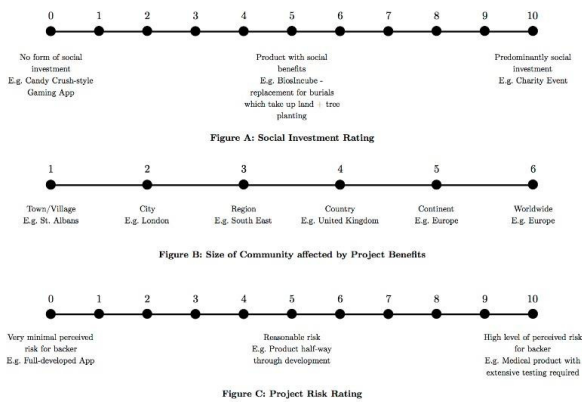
0 1 2 3 4 5 6 7 8 9 10

No form of social investment
E.g. Candy Crush-style Gaming App

Product with social benefits
E.g. BiosIncube - replacement for burials which take up land + tree planting

Predominantly social investment
E.g. Charity Event

Figure A: Social Investment Rating

1 2 3 4 5 6

Town/Village
E.g. St. Albans

City
E.g. London

Region
E.g. South East

Country
E.g. United Kingdom

Continent
E.g. Europe

Worldwide
E.g. Europe

Figure B: Size of Community affected by Project Benefits

0 1 2 3 4 5 6 7 8 9 10

Very minimal perceived risk for backer
E.g. Full-developed App

Reasonable risk
E.g. Product half-way through development

High level of perceived risk for backer
E.g. Medical product with extensive testing required

Figure C: Project Risk Rating